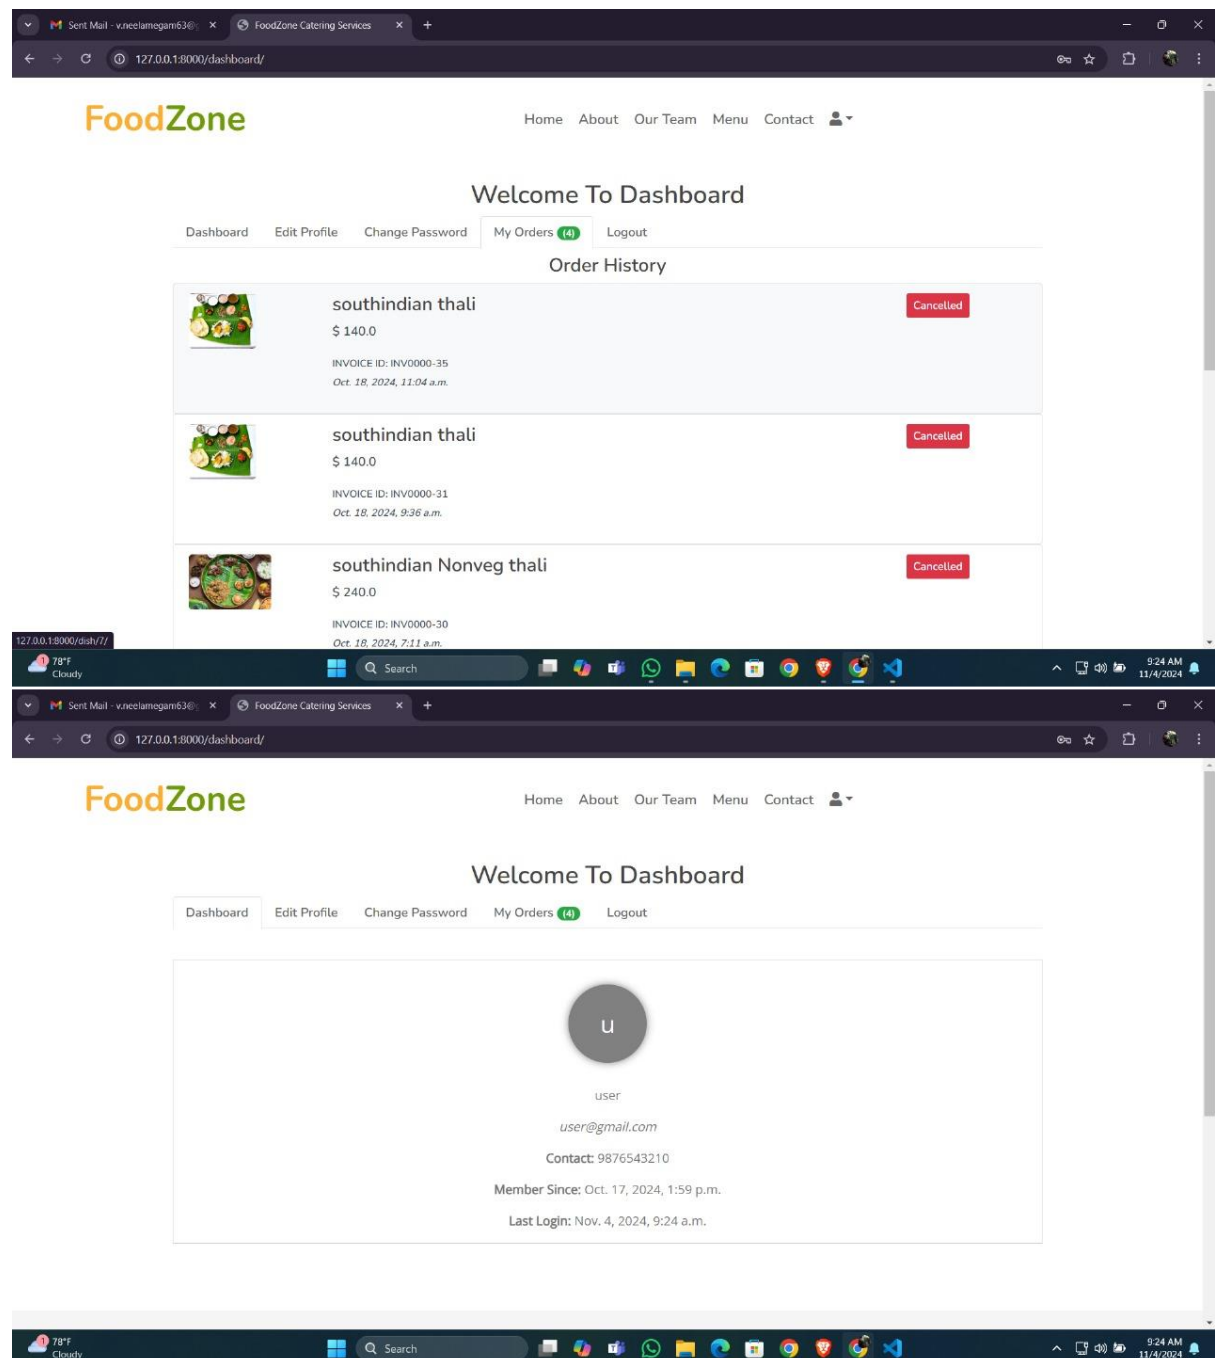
Sent Mail - v.neelamegam63@ ×
FoodZone Catering Services ×
+
127.0.0.1:8000/dashboard/

FoodZone

Home About Our Team Menu Contact

Welcome To Dashboard

Dashboard Edit Profile Change Password My Orders (4) Logout

Order History

southindian thali
$ 140.0
INVOICE ID: INV0000-35
Oct. 18, 2024, 11:04 a.m.
Cancelled

southindian thali
$ 140.0
INVOICE ID: INV0000-31
Oct. 18, 2024, 9:36 a.m.
Cancelled

southindian Nonveg thali
$ 240.0
INVOICE ID: INV0000-30
Oct. 18, 2024, 7:11 a.m.
Cancelled

127.0.0.1:8000/dish/7/

78°F
Cloudy
Search
9:24 AM
11/4/2024

Sent Mail - v.neelamegam63@ ×
FoodZone Catering Services ×
+
127.0.0.1:8000/dashboard/

FoodZone

Home About Our Team Menu Contact

Welcome To Dashboard

Dashboard Edit Profile Change Password My Orders (4) Logout

u

user

user@gmail.com

Contact: 9876543210

Member Since: Oct. 17, 2024, 1:59 p.m.

Last Login: Nov. 4, 2024, 9:24 a.m.

78°F
Cloudy
Search
9:24 AM
11/4/2024